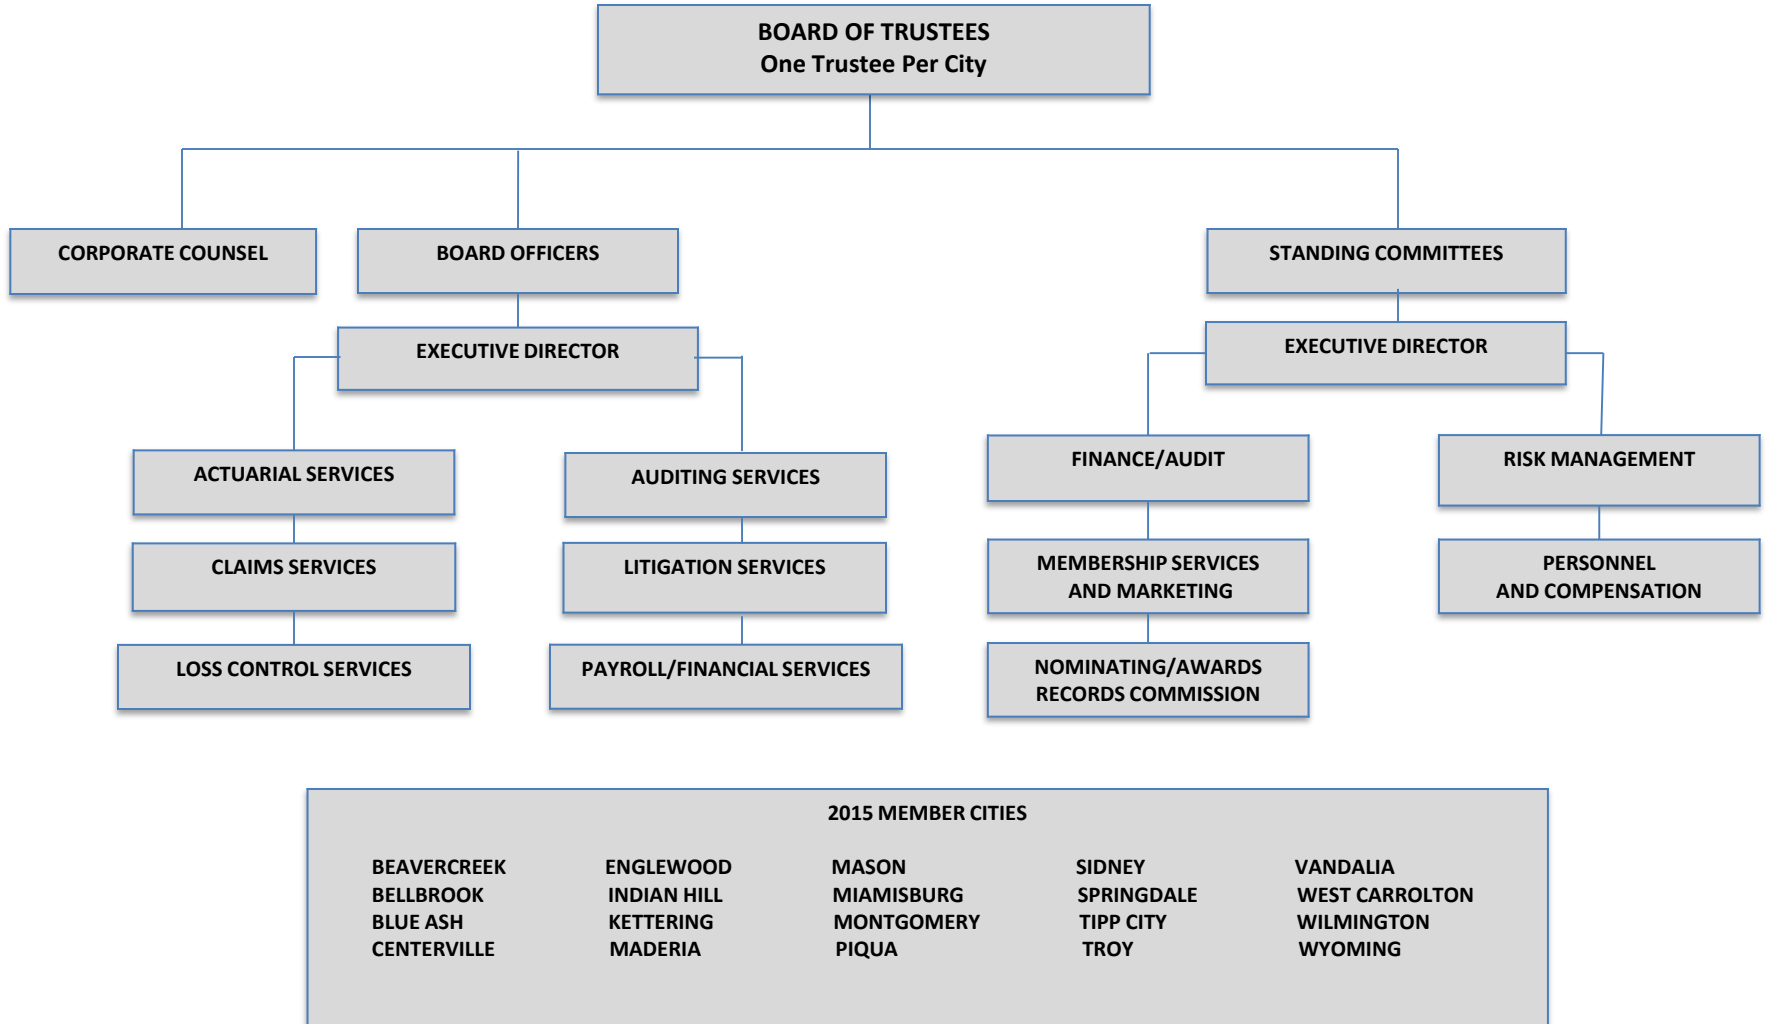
BOARD OF TRUSTEES
One Trustee Per City

CORPORATE COUNSEL

BOARD OFFICERS

EXECUTIVE DIRECTOR

ACTUARIAL SERVICES

CLAIMS SERVICES

LOSS CONTROL SERVICES

AUDITING SERVICES

LITIGATION SERVICES

PAYROLL/FINANCIAL SERVICES

STANDING COMMITTEES

EXECUTIVE DIRECTOR

FINANCE/AUDIT

MEMBERSHIP SERVICES AND MARKETING

NOMINATING/AWARDS RECORDS COMMISSION

RISK MANAGEMENT

PERSONNEL AND COMPENSATION

2015 MEMBER CITIES

BEAVERCREEK
BELLBROOK
BLUE ASH
CENTERVILLE

ENGLEWOOD
INDIAN HILL
KETTERING
MADERIA

MASON
MIAMISBURG
MONTGOMERY
PIQUA

SIDNEY
SPRINGDALE
TIPP CITY
TROY

VANDALIA
WEST CARROLTON
WILMINGTON
WYOMING